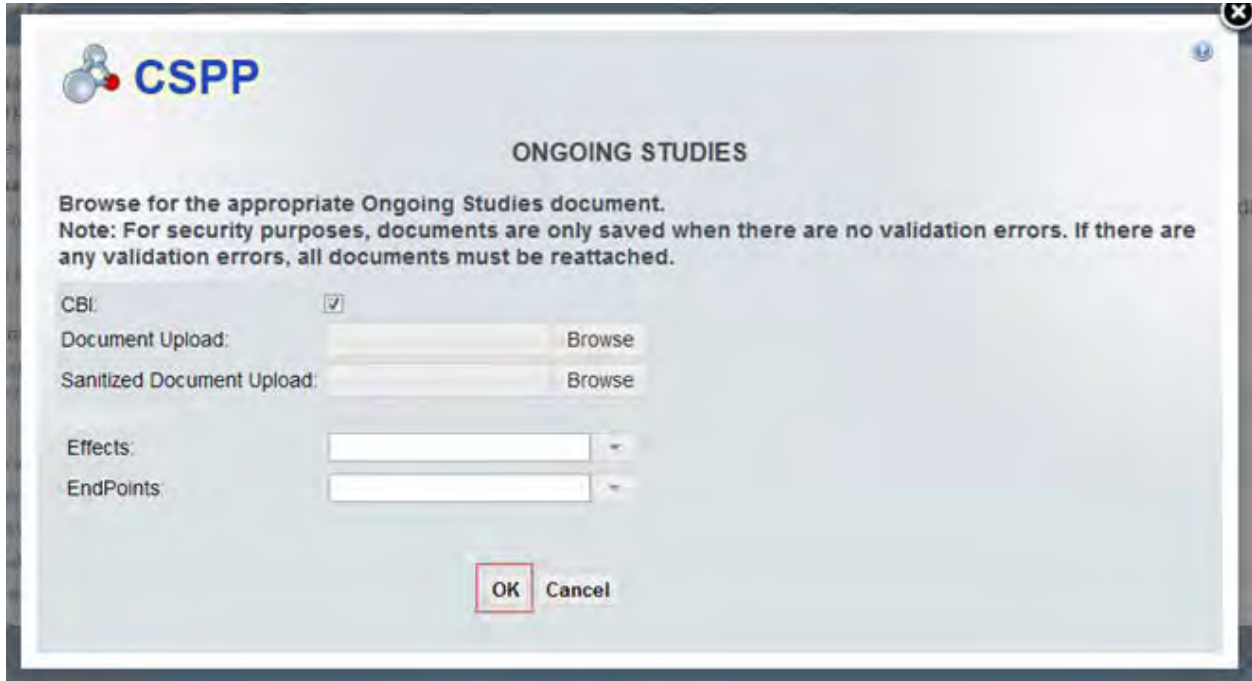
CSPP

ONGOING STUDIES

Browse for the appropriate Ongoing Studies document.
Note: For security purposes, documents are only saved when there are no validation errors. If there are any validation errors, all documents must be reattached.

CBI:
Document Upload: Browse
Sanitized Document Upload: Browse

Effects:
EndPoints:

OK Cancel